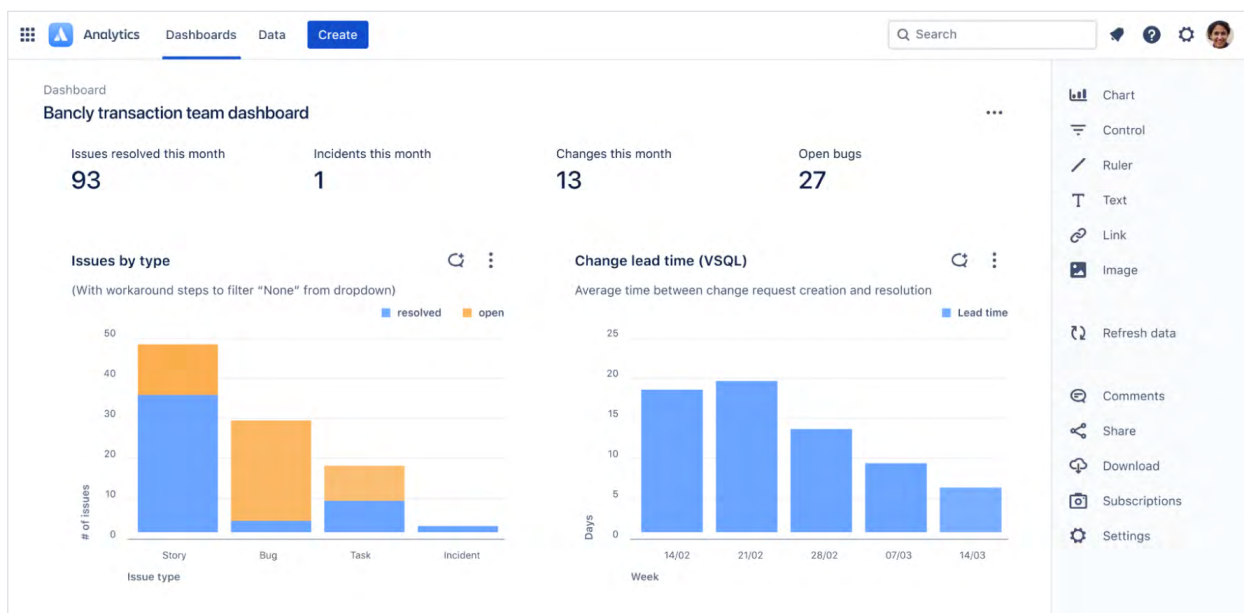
Analytics Dashboards Data Create

Search

Dashboard
Bancly transaction team dashboard

...

Issues resolved this month
93

Incidents this month
1

Changes this month
13

Open bugs
27

Issues by type

(With workaround steps to filter "None" from dropdown)

resolved open

50
40
30
20
10
0

# of issues

Story Bug Task Incident

Issue type

Change lead time (VSQL)

Average time between change request creation and resolution

Lead time

25
20
15
10
5
0

Days

14/02 21/02 28/02 07/03 14/03

Week

Chart
Control
Ruler
Text
Link
Image

Refresh data

Comments
Share
Download
Subscriptions
Settings